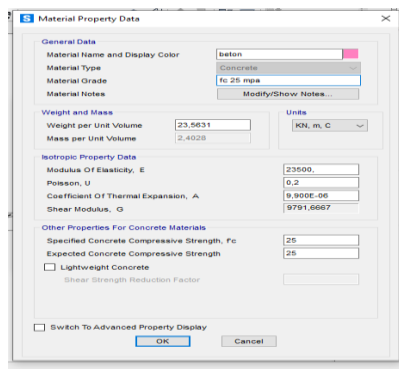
S Material Property Data

General Data
Material Name and Display Color | beton
Material Type | Concrete
Material Grade | fc 25 mpa
Material Notes | Modify/Show Notes...

Weight and Mass
Weight per Unit Volume | 23,5631
Mass per Unit Volume | 2,4028

Units
KN, m, C

Isotropic Property Data
Modulus Of Elasticity, E | 23500,
Poisson, U | 0,2
Coefficient Of Thermal Expansion, A | 9,900E-06
Shear Modulus, G | 9791,6667

Other Properties For Concrete Materials
Specified Concrete Compressive Strength, Fc | 25
Expected Concrete Compressive Strength | 25
Lightweight Concrete
Shear Strength Reduction Factor

Switch To Advanced Property Display
OK
Cancel